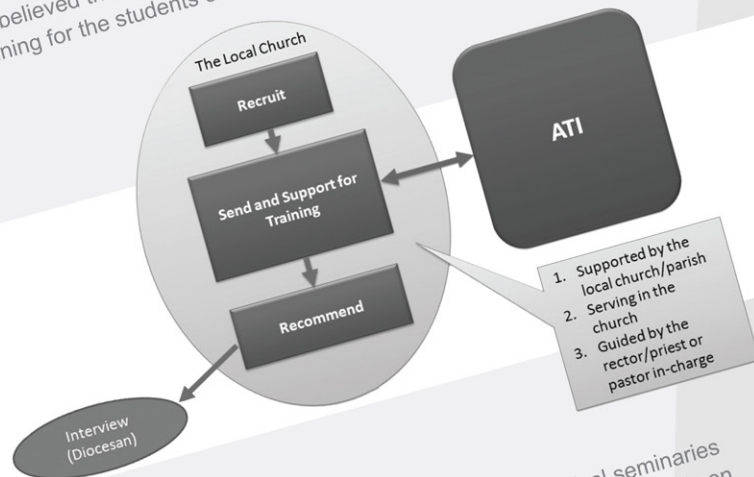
believed th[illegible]
ning for the students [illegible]

The Local Church

Recruit

Send and Support for Training

Recommend

ATI

1. Supported by the local church/parish
2. Serving in the church
3. Guided by the rector/priest or pastor in-charge

Interview (Diocesan)

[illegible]l seminaries
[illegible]n